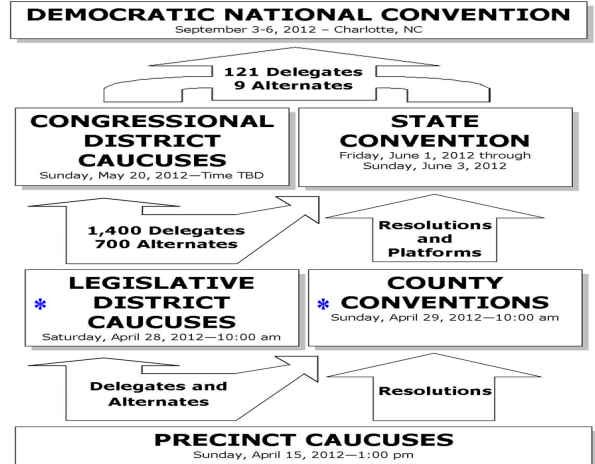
DEMOCRATIC NATIONAL CONVENTION
September 3-6, 2012 – Charlotte, NC

121 Delegates
9 Alternates

CONGRESSIONAL DISTRICT CAUCUSES
Sunday, May 20, 2012—Time TBD

STATE CONVENTION
Friday, June 1, 2012 through Sunday, June 3, 2012

1,400 Delegates
700 Alternates

Resolutions and Platforms

* LEGISLATIVE DISTRICT CAUCUSES
Saturday, April 28, 2012—10:00 am

* COUNTY CONVENTIONS
Sunday, April 29, 2012—10:00 am

Delegates and Alternates

Resolutions

PRECINCT CAUCUSES
Sunday, April 15, 2012—1:00 pm